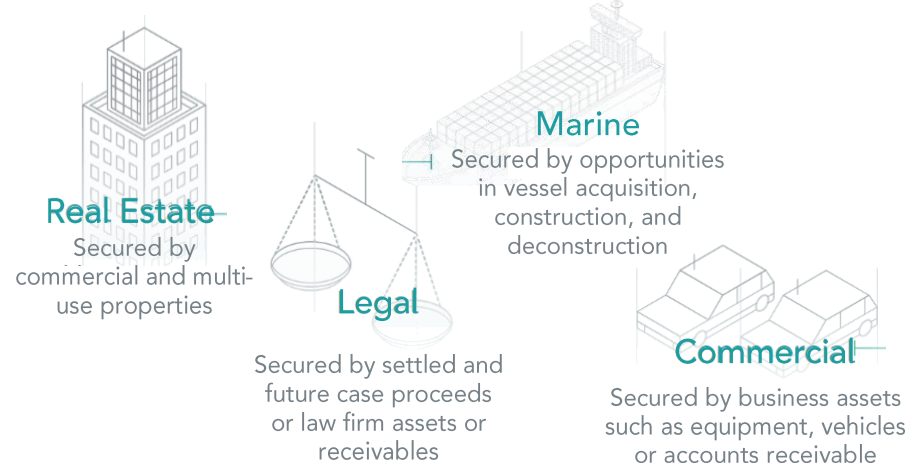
Real Estate
Secured by commercial and multi-use properties

Legal
Secured by settled and future case proceeds or law firm assets or receivables

Marine
Secured by opportunities in vessel acquisition, construction, and deconstruction

Commercial
Secured by business assets such as equipment, vehicles or accounts receivable